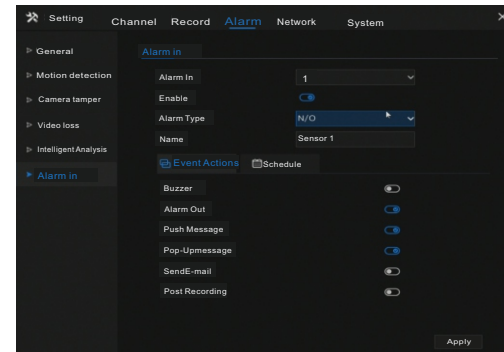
Setting Channel Record Alarm Network System

General
Motion detection
Camera tamper
Video loss
Intelligent Analysis
Alarm in

Alarm in

Alarm In 1
Enable
Alarm Type N/O
Name Sensor 1

Event Actions Schedule

Buzzer
Alarm Out
Push Message
Pop-Upmessage
SendE-mail
Post Recording

Apply